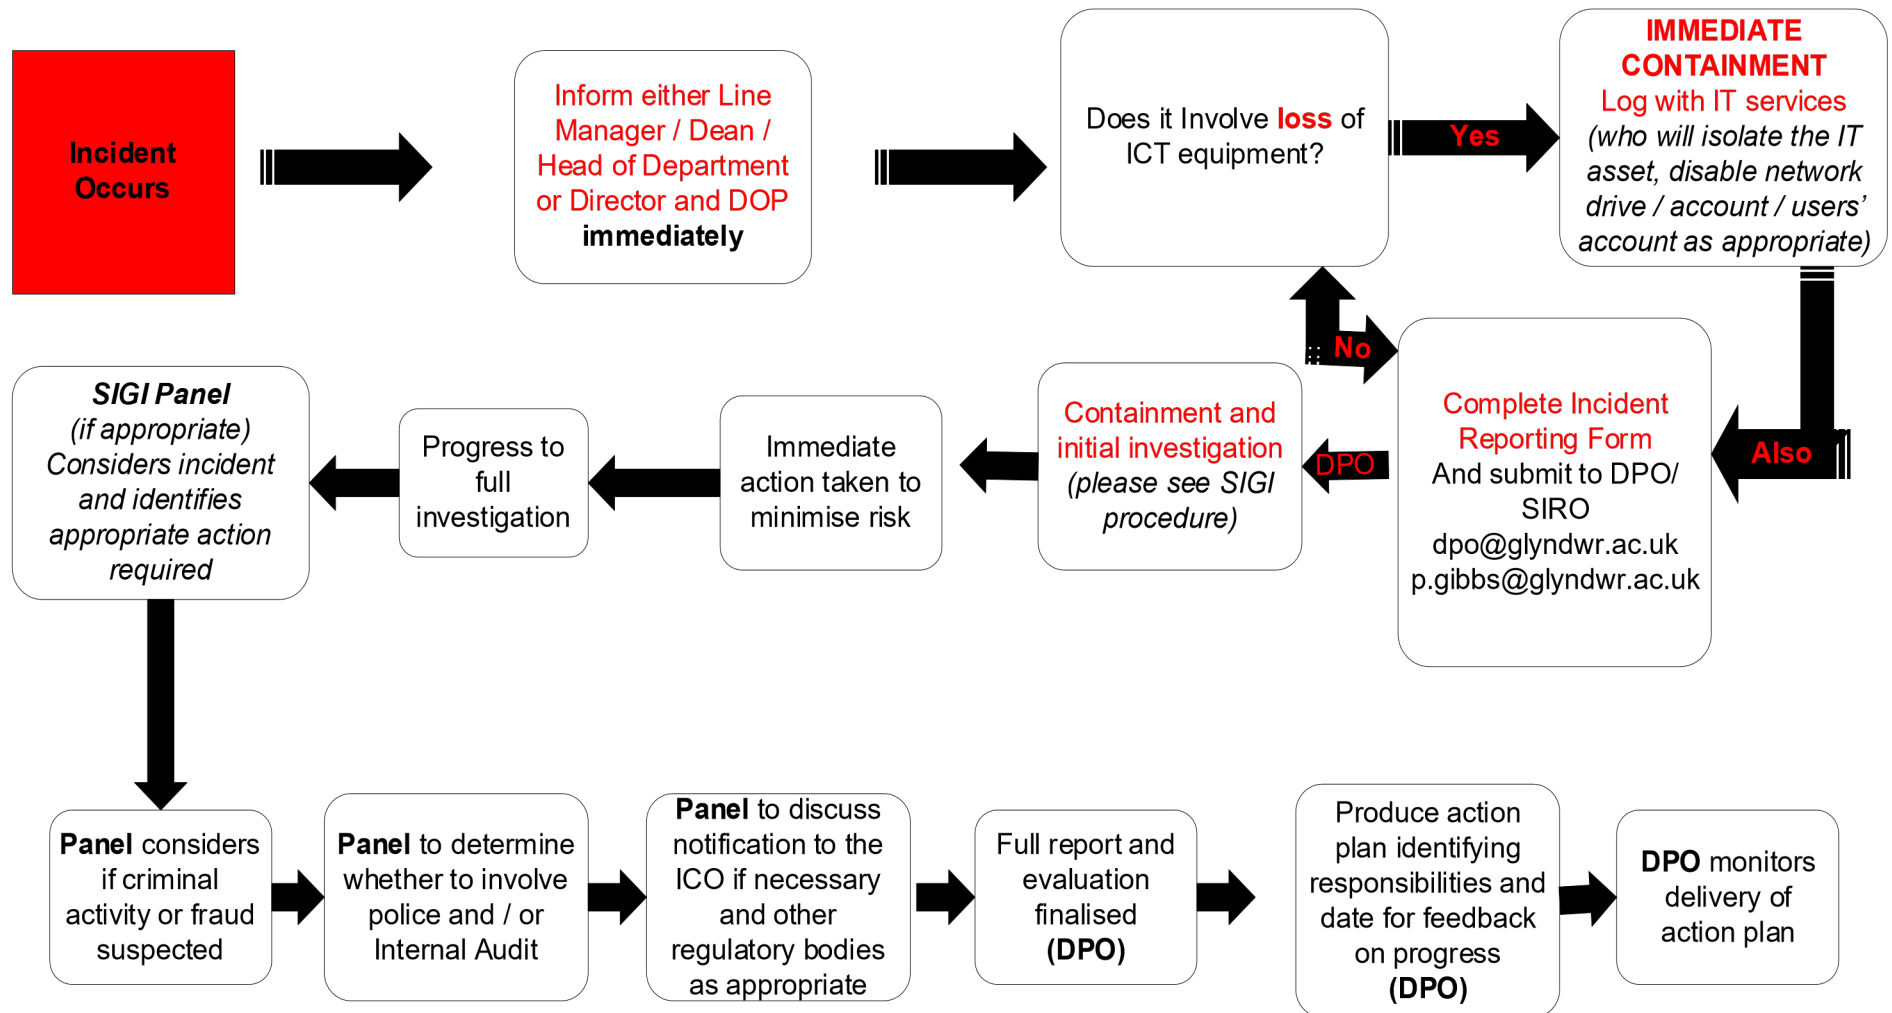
Incident Occurs

Inform either Line Manager / Dean / Head of Department or Director and DOP immediately

Does it Involve loss of ICT equipment?

Yes

IMMEDIATE CONTAINMENT
Log with IT services
(who will isolate the IT asset, disable network drive / account / users' account as appropriate)

No

Also

Complete Incident Reporting Form
And submit to DPO/ SIRO
dpo@glyndwr.ac.uk
p.gibbs@glyndwr.ac.uk

DPO

Containment and initial investigation (please see SIGI procedure)

Immediate action taken to minimise risk

Progress to full investigation

SIGI Panel
(if appropriate)
Considers incident and identifies appropriate action required

Panel considers if criminal activity or fraud suspected

Panel to determine whether to involve police and / or Internal Audit

Panel to discuss notification to the ICO if necessary and other regulatory bodies as appropriate

Full report and evaluation finalised (DPO)

Produce action plan identifying responsibilities and date for feedback on progress (DPO)

DPO monitors delivery of action plan